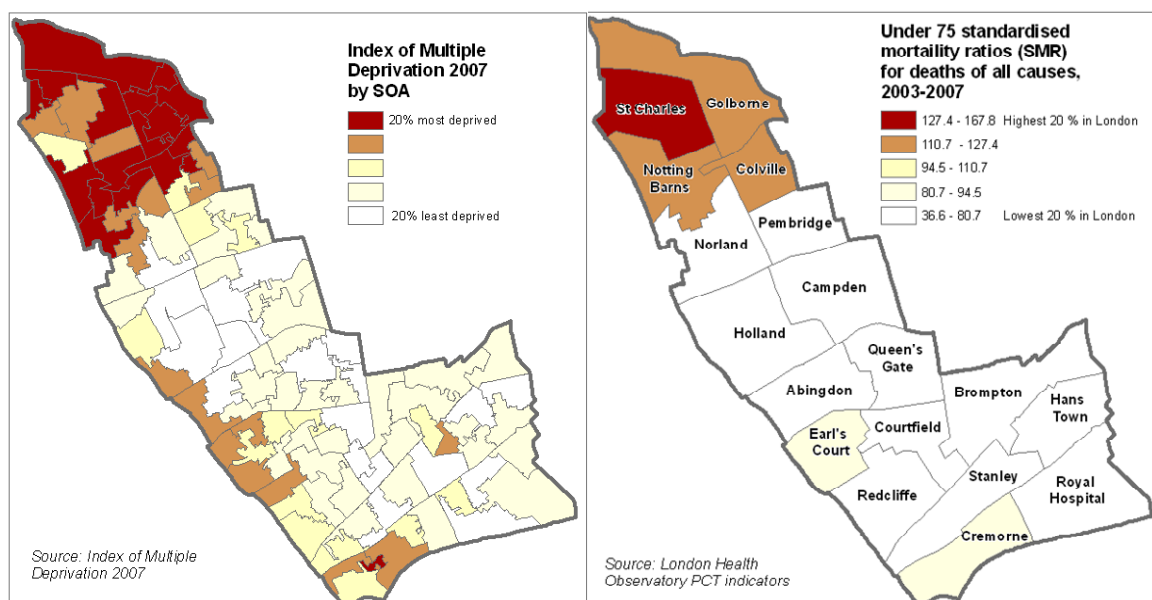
Index of Multiple Deprivation 2007 by SOA

20% most deprived

20% least deprived

Source: Index of Multiple Deprivation 2007

Under 75 standardised mortality ratios (SMR) for deaths of all causes, 2003-2007

127.4 - 167.8 Highest 20 % in London
110.7 - 127.4
94.5 - 110.7
80.7 - 94.5
36.6 - 80.7 Lowest 20 % in London

St Charles
Golborne
Notting Barns
Colville
Pembridge
Norland
Campden
Holland
Queen's Gate
Abingdon
Brompton
Hans Town
Courtfield
Earl's Court
Stanley
Royal Hospital
Redcliffe
Cremorne

Source: London Health Observatory PCT indicators